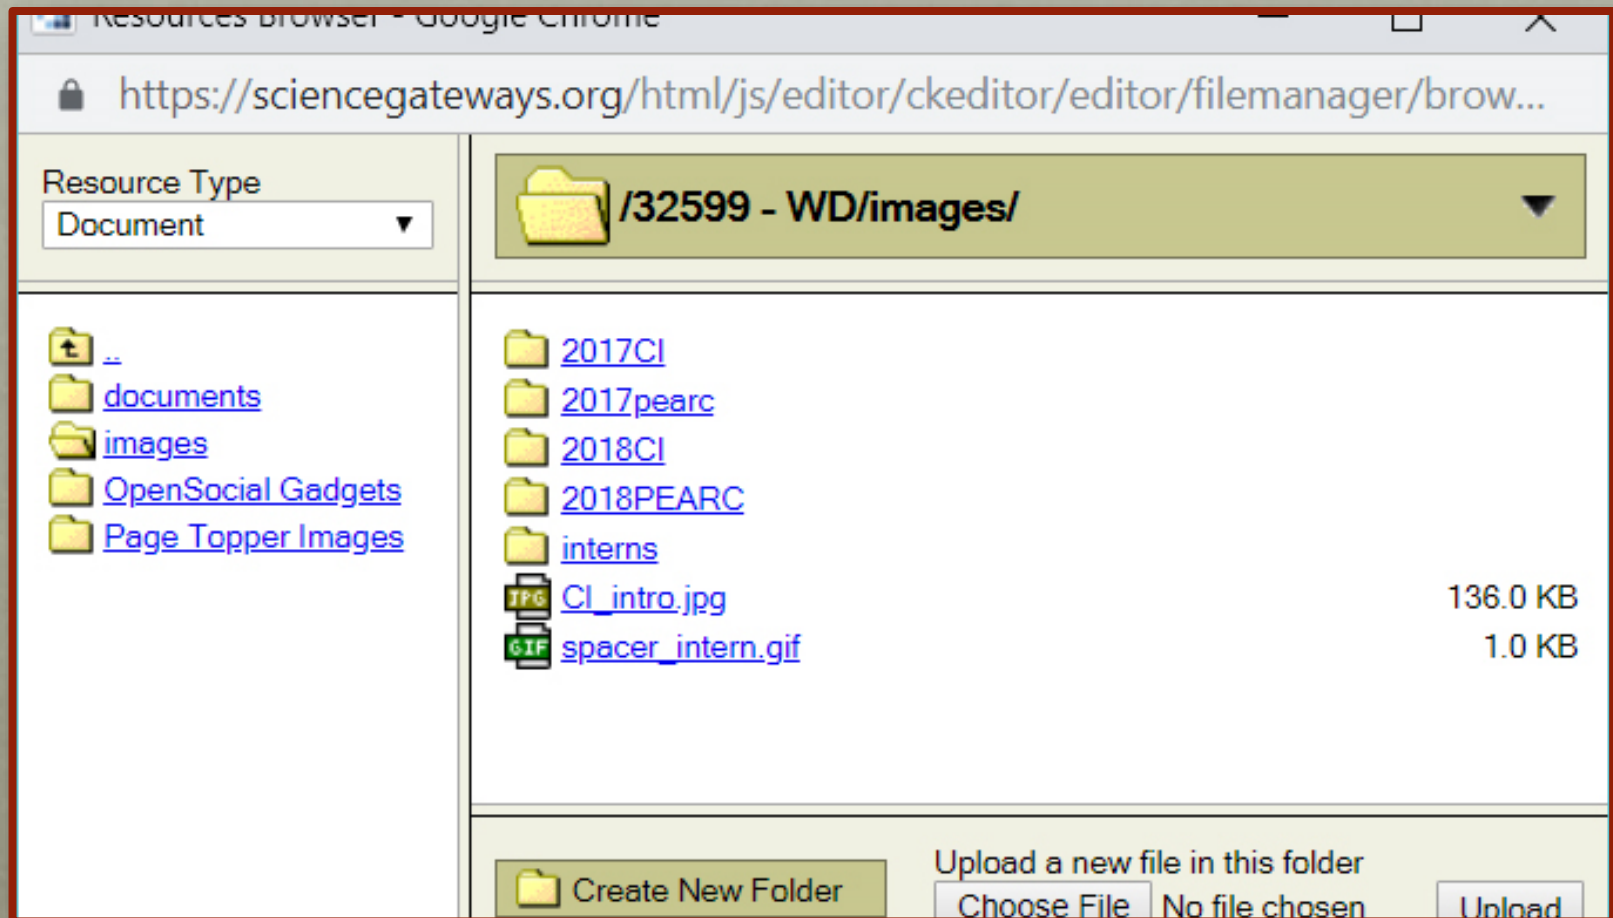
Resources Browser - Google Chrome

https://sciencegateways.org/html/js/editor/ckeditor/editor/filemanager/brow...

Resource Type
Document

/32599 - WD/images/

..
documents
images
OpenSocial Gadgets
Page Topper Images

2017CI
2017pearc
2018CI
2018PEARC
interns
CI_intro.jpg 136.0 KB
spacer_intern.gif 1.0 KB

Create New Folder

Upload a new file in this folder
Choose File No file chosen
Upload